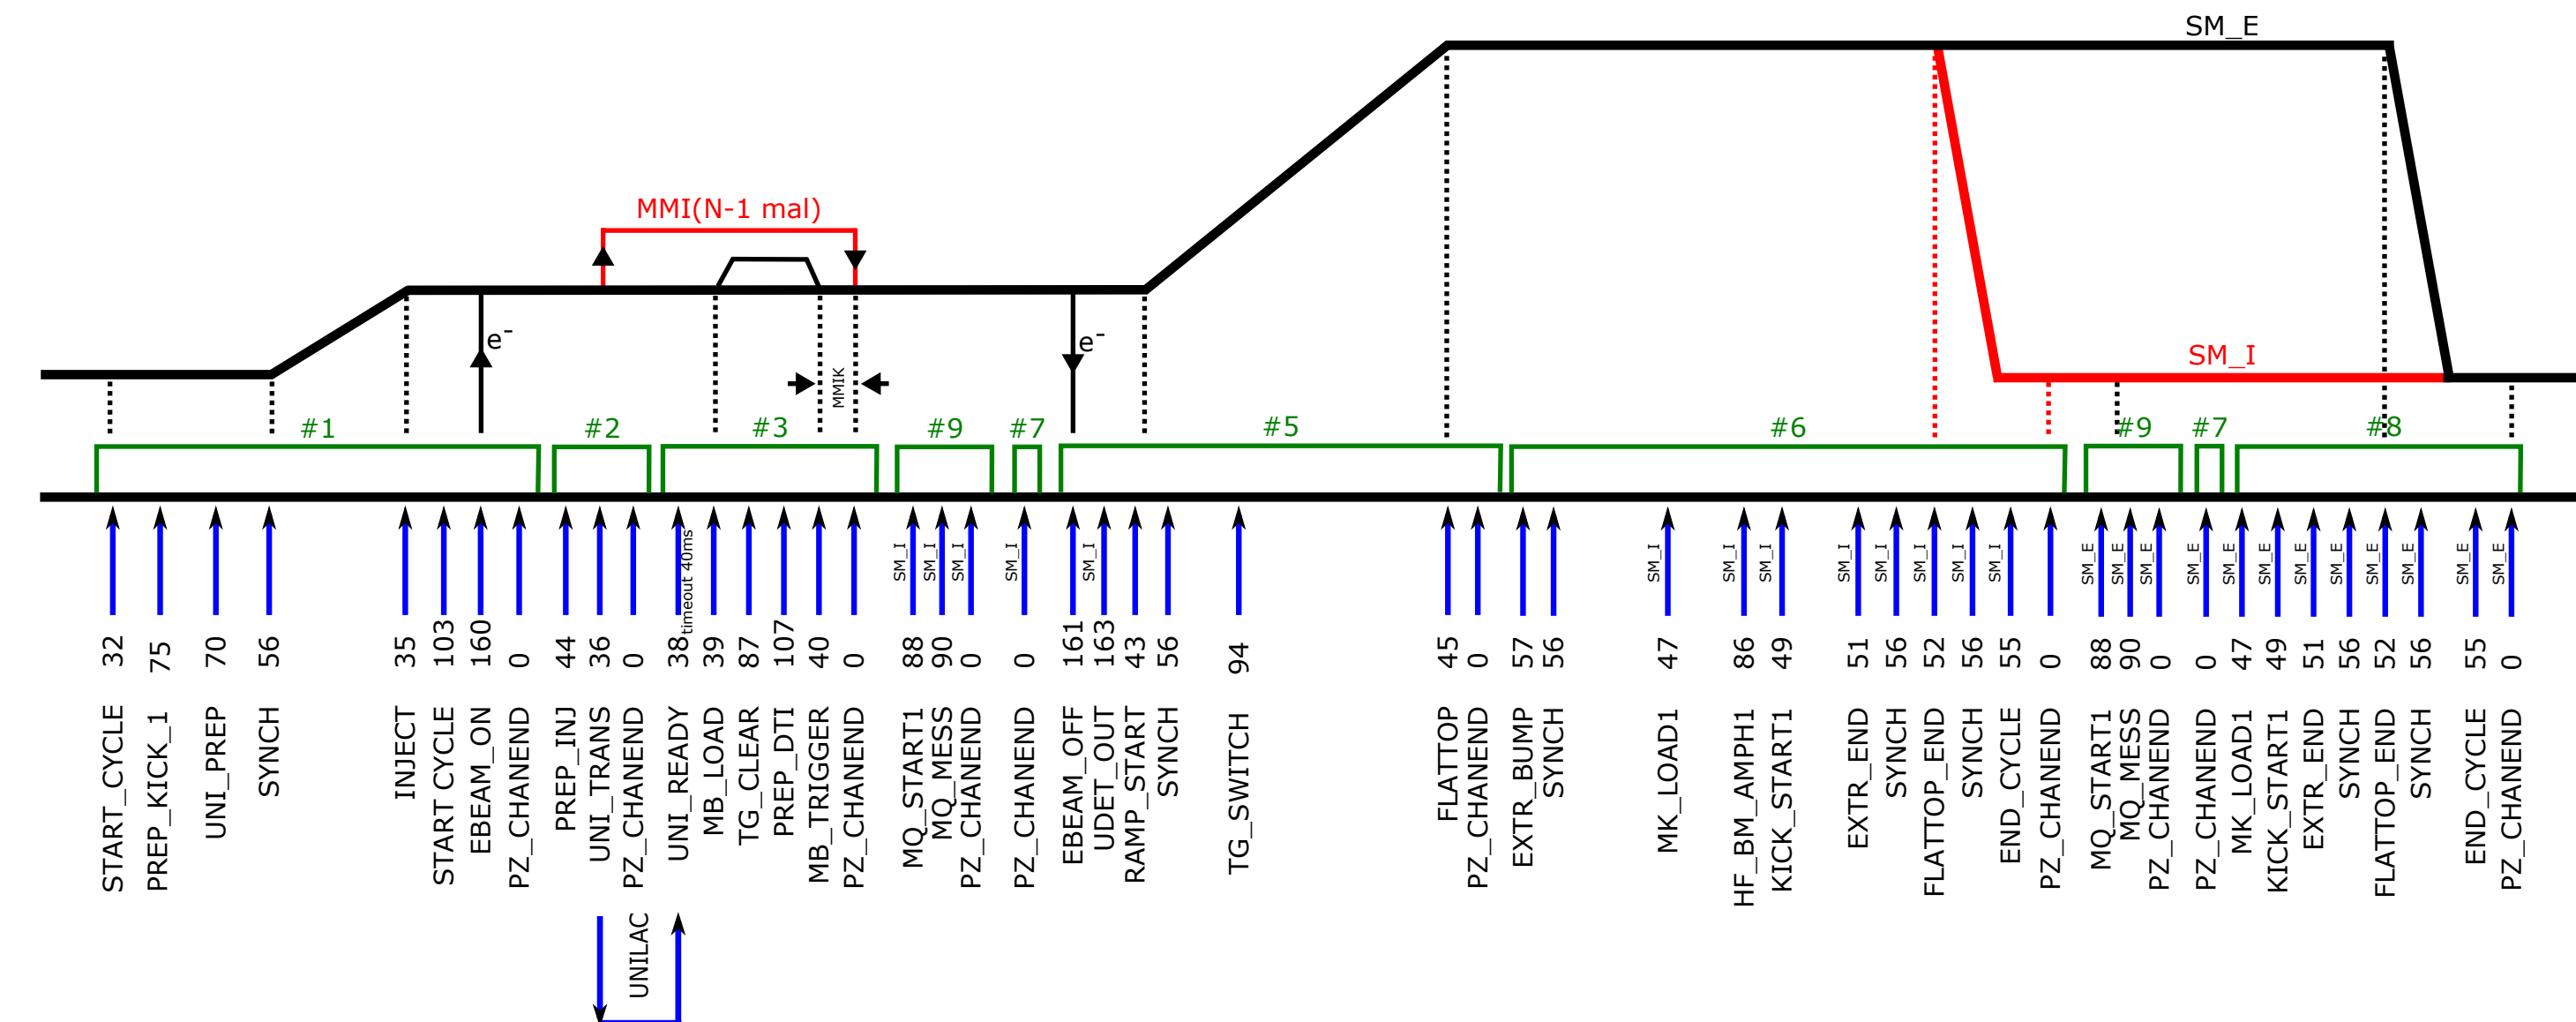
SM_E

MMI(N-1 mal)

e⁻

e⁻

MMIK

SM_I

#1 #2 #3 #9 #7 #5 #6 #9 #7 #8

timeout 40ms

SM_I SM_I SM_I SM_I SM_I SM_I SM_I SM_I SM_I SM_I SM_I SM_I SM_I SM_E SM_E SM_E SM_E SM_E SM_E SM_E SM_E SM_E SM_E SM_E SM_E SM_E

32 START_CYCLE
75 PREP_KICK_1
70 UNI_PREP
56 SYNCH
35 INJECT
103 START CYCLE
160 EBEAM_ON
0 PZ_CHANEND
44 PREP_INJ
36 UNI_TRANS
0 PZ_CHANEND
38 UNI_READY
39 MB_LOAD
87 TG_CLEAR
107 PREP_DTI
40 MB_TRIGGER
0 PZ_CHANEND
88 MQ_START1
90 MQ_MESS
0 PZ_CHANEND
0 PZ_CHANEND
161 EBEAM_OFF
163 UDET_OUT
43 RAMP_START
56 SYNCH
94 TG_SWITCH
45 FLATTOP
0 PZ_CHANEND
57 EXTR_BUMP
56 SYNCH
47 MK_LOAD1
86 HF_BM_AMPH1
49 KICK_START1
51 EXTR_END
56 SYNCH
52 FLATTOP_END
56 SYNCH
55 END_CYCLE
0 PZ_CHANEND
88 MQ_START1
90 MQ_MESS
0 PZ_CHANEND
0 PZ_CHANEND
47 MK_LOAD1
49 KICK_START1
51 EXTR_END
56 SYNCH
52 FLATTOP_END
56 SYNCH
55 END_CYCLE
0 PZ_CHANEND

UNILAC